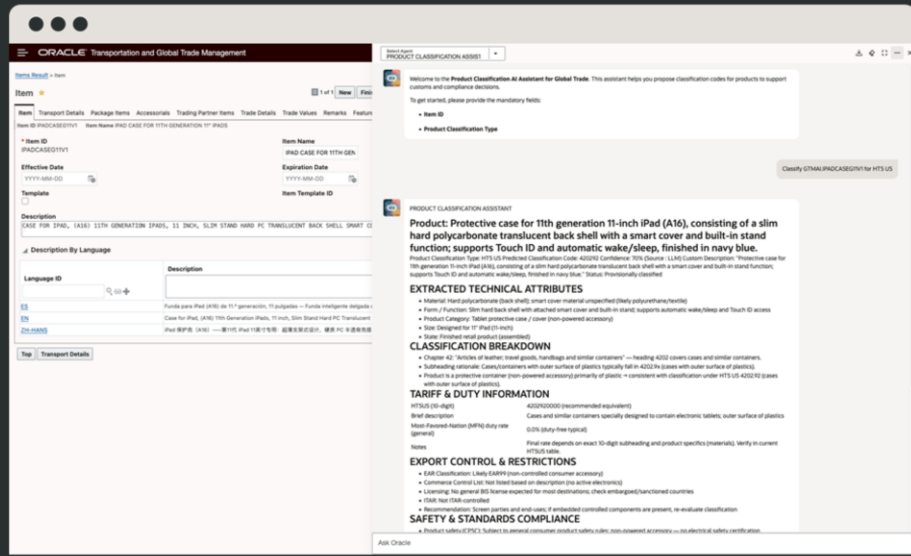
ORACLE Transportation and Global Trade Management

Items Result > Item

Item

1 of 1 New Fini

Item Transport Details Package Items Accessorials Trading Partner Items Trade Details Trade Values Remarks Featur

Item ID IPADCASEG11V1 Item Name IPAD CASE FOR 11TH GENERATION 11" IPADS

* Item ID
IPADCASEG11V1

Item Name
IPAD CASE FOR 11TH GEN

Effective Date
YYYY-MM-DD

Expiration Date
YYYY-MM-DD

Template

Item Template ID

Description
CASE FOR IPAD, (A16) 11TH GENERATION IPADS, 11 INCH, SLIM STAND HARD PC TRANSLUCENT BACK SHELL SMART CO

Description By Language

| Language ID | Description |
|---|---|
| ES | Funda para iPad (A16) de 11.ª generación, 11 pulgadas — Funda inteligente delgada c |
| EN | Case for iPad, (A16) 11th Generation iPads, 11 inch, Slim Stand Hard PC Translucent |
| ZH-HANS | iPad 保护壳（A16）—第11代 iPad 11英寸专用：超薄支架式设计，硬质 PC 半透明背 |

Top Transport Details

Select Agent
PRODUCT CLASSIFICATION ASSIST

Welcome to the Product Classification AI Assistant for Global Trade. This assistant helps you propose classification codes for products to support customs and compliance decisions.

To get started, please provide the mandatory fields:

• Item ID

• Product Classification Type

Classify GTHAU.IPADCASEG11V1 for HTS US

PRODUCT CLASSIFICATION ASSISTANT

Product: Protective case for 11th generation 11-inch iPad (A16), consisting of a slim hard polycarbonate translucent back shell with a smart cover and built-in stand function; supports Touch ID and automatic wake/sleep, finished in navy blue.

Product Classification Type: HTS-US Predicted Classification Code: 420292 Confidence: 70% (Source : LLM) Custom Description: "Protective case for 11th generation 11-inch iPad (A16), consisting of a slim hard polycarbonate translucent back shell with a smart cover and built-in stand function; supports Touch ID and automatic wake/sleep, finished in navy blue." Status: Provisionally classified

EXTRACTED TECHNICAL ATTRIBUTES

• Material: Hard polycarbonate (back shell); smart cover material unspecified (likely polyurethane/textile)
• Form / Function: Slim hard back shell with attached smart cover and built-in stand; supports automatic wake/sleep and Touch ID access
• Product Category: Tablet protective case / cover (non-powered accessory)
• Size: Designed for 11" iPad (11-inch)
• State: Finished retail product (assembled)

CLASSIFICATION BREAKDOWN

• Chapter 42: "Articles of leather; travel goods, handbags and similar containers" — heading 4202 covers cases and similar containers.
• Subheading rationale: Cases/containers with outer surface of plastics typically fall in 4202.9x (cases with outer surface of plastics).
• Product is a protective container (non-powered accessory) primarily of plastic → consistent with classification under HTS US 4202.92 (cases with outer surface of plastics).

TARIFF & DUTY INFORMATION

| HTSUS (10-digit) | 4202920000 (recommended equivalent) |
|---|---|
| Brief description | Cases and similar containers specially designed to contain electronic tablets; outer surface of plastics |
| Most-Favored-Nation (MFN) duty rate (general) | 0.0% (duty-free typical) |
| Notes | Final rate depends on exact 10-digit subheading and product specifics (materials). Verify in current HTSUS table. |

EXPORT CONTROL & RESTRICTIONS

• EAR Classification: Likely EAR99 (non-controlled consumer accessory)
• Commerce Control List: Not listed based on description (no active electronics)
• Licensing: No general BIS license expected for most destinations; check embargoed/sanctioned countries
• ITAR: Not ITAR-controlled
• Recommendation: Screen parties and end-uses; if embedded controlled components are present, re-evaluate classification

SAFETY & STANDARDS COMPLIANCE

• Product safety (CPSC): Subject to general consumer product safety rules; non-powered accessory — no electrical safety certification

Ask Oracle